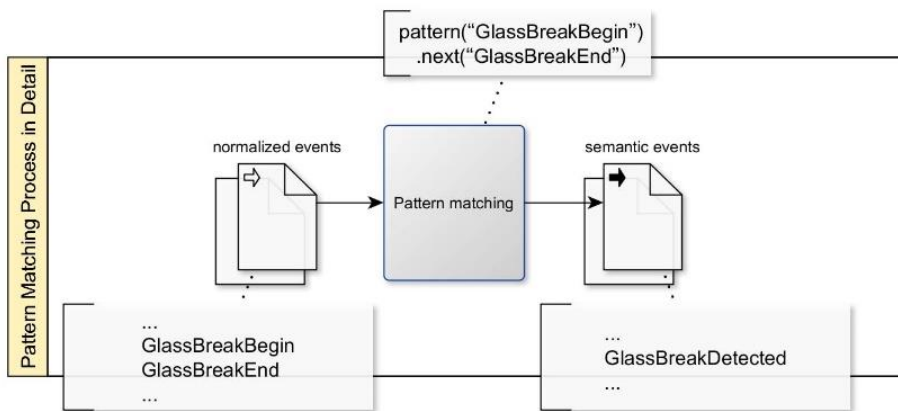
pattern("GlassBreakBegin")
.next("GlassBreakEnd")

Pattern Matching Process in Detail

normalized events

Pattern matching

semantic events

...
GlassBreakBegin
GlassBreakEnd
...

...
GlassBreakDetected
...